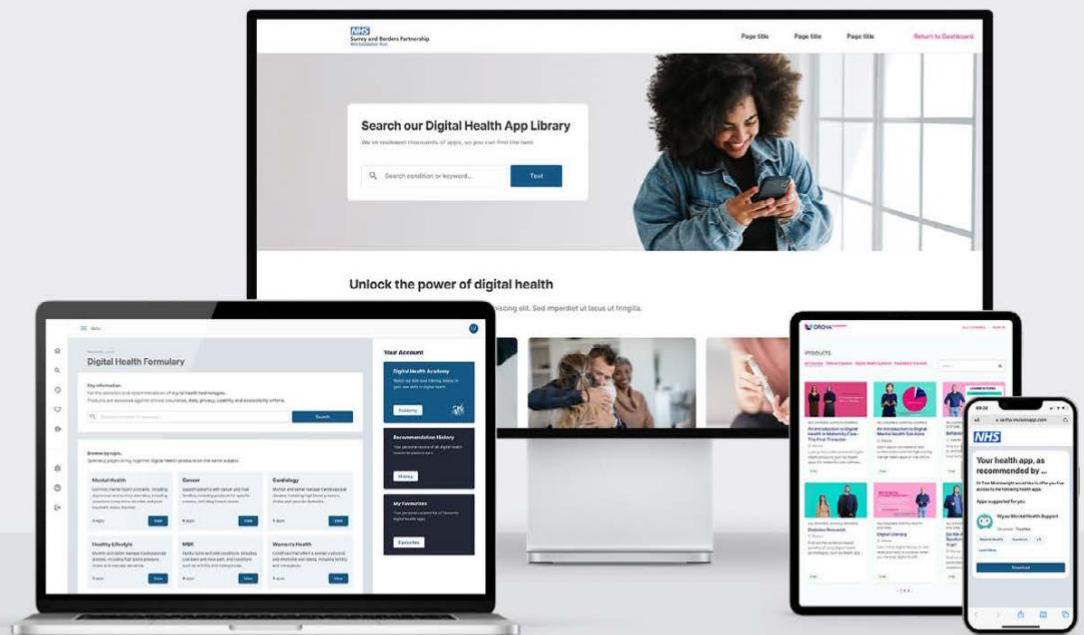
NHS
Surrey and Borders Partnership
NHS Foundation Trust

Page title Page title Page title Return to Dashboard

Search our Digital Health App Library

We've reviewed thousands of apps, so you can find the best.

Search condition or keyword...

Text

Unlock the power of digital health

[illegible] piscing elit. Sed imperdiet ut lacus ut fringilla.

Menu

Digital Health Formulary

Key information

Search

Browse by topic

Mental Health

Cancer

Cardiology

View

View

View

Healthy Lifestyle

MSK

Women's Health

View

View

View

Your Account

Digital Health Academy

Academy

Recommendation History

History

My Favourites

Favourites

ORCHA

PRODUCTS

An Introduction to Digital Health in Maternity Care

An Introduction to Digital Mental Health Solutions

Digital Literacy

NHS

Your health app, as recommended by ...

Apps suggested for you

Download